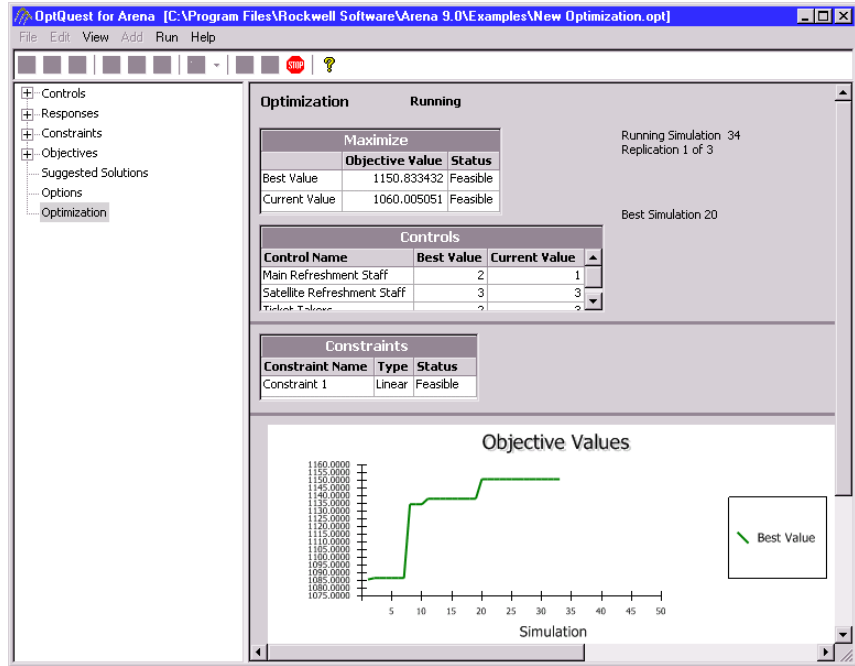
OptQuest for Arena [C:\Program Files\Rockwell Software\Arena 9.0\Examples\New Optimization.opt]

File Edit View Add Run Help

STOP

Controls
Responses
Constraints
Objectives
Suggested Solutions
Options
Optimization

Optimization Running

| Maximize | | |
|---|---|---|
| | Objective Value | Status |
| Best Value | 1150.833432 | Feasible |
| Current Value | 1060.005051 | Feasible |

Running Simulation 34
Replication 1 of 3

Best Simulation 20

| Controls | | |
|---|---|---|
| Control Name | Best Value | Current Value |
| Main Refreshment Staff | 2 | 1 |
| Satellite Refreshment Staff | 3 | 3 |
| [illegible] | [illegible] | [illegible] |

| Constraints | | |
|---|---|---|
| Constraint Name | Type | Status |
| Constraint 1 | Linear | Feasible |

Objective Values

1160.0000
1155.0000
1150.0000
1145.0000
1140.0000
1135.0000
1130.0000
1125.0000
1120.0000
1115.0000
1110.0000
1105.0000
1100.0000
1095.0000
1090.0000
1085.0000
1080.0000
1075.0000

5 10 15 20 25 30 35 40 45 50

Simulation

Best Value